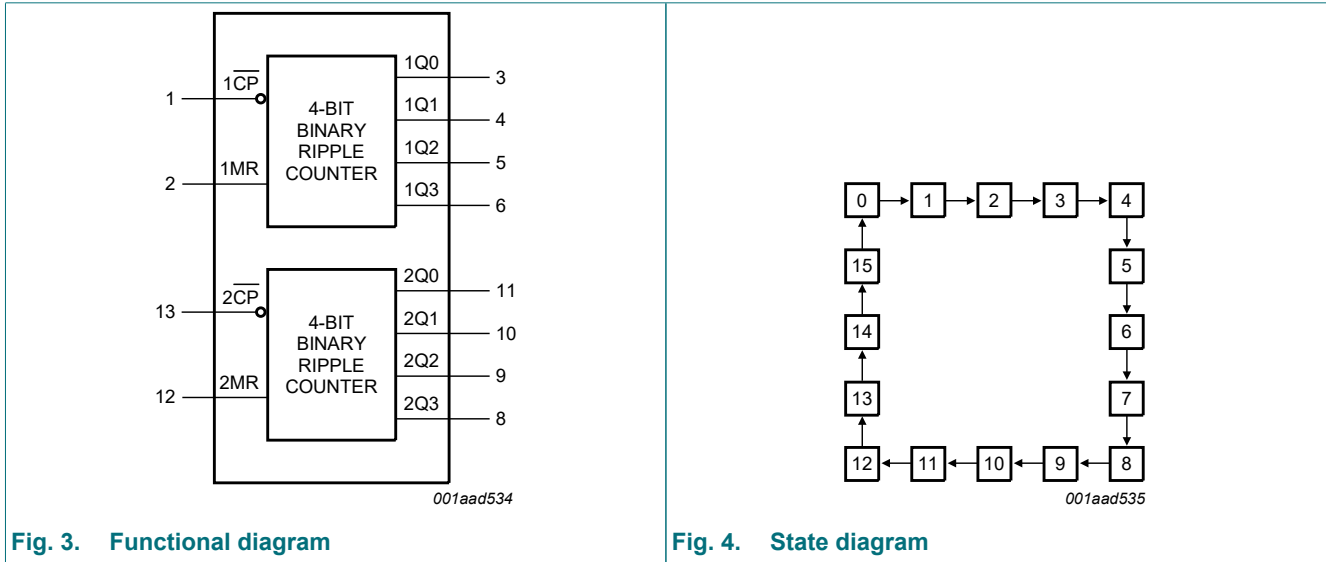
1
$1\overline{CP}$
2
1MR
4-BIT BINARY RIPPLE COUNTER
1Q0
3
1Q1
4
1Q2
5
1Q3
6
13
$2\overline{CP}$
12
2MR
4-BIT BINARY RIPPLE COUNTER
2Q0
11
2Q1
10
2Q2
9
2Q3
8
001aad534

Fig. 3. Functional diagram

0
1
2
3
4
5
6
7
8
9
10
11
12
13
14
15
001aad535

Fig. 4. State diagram